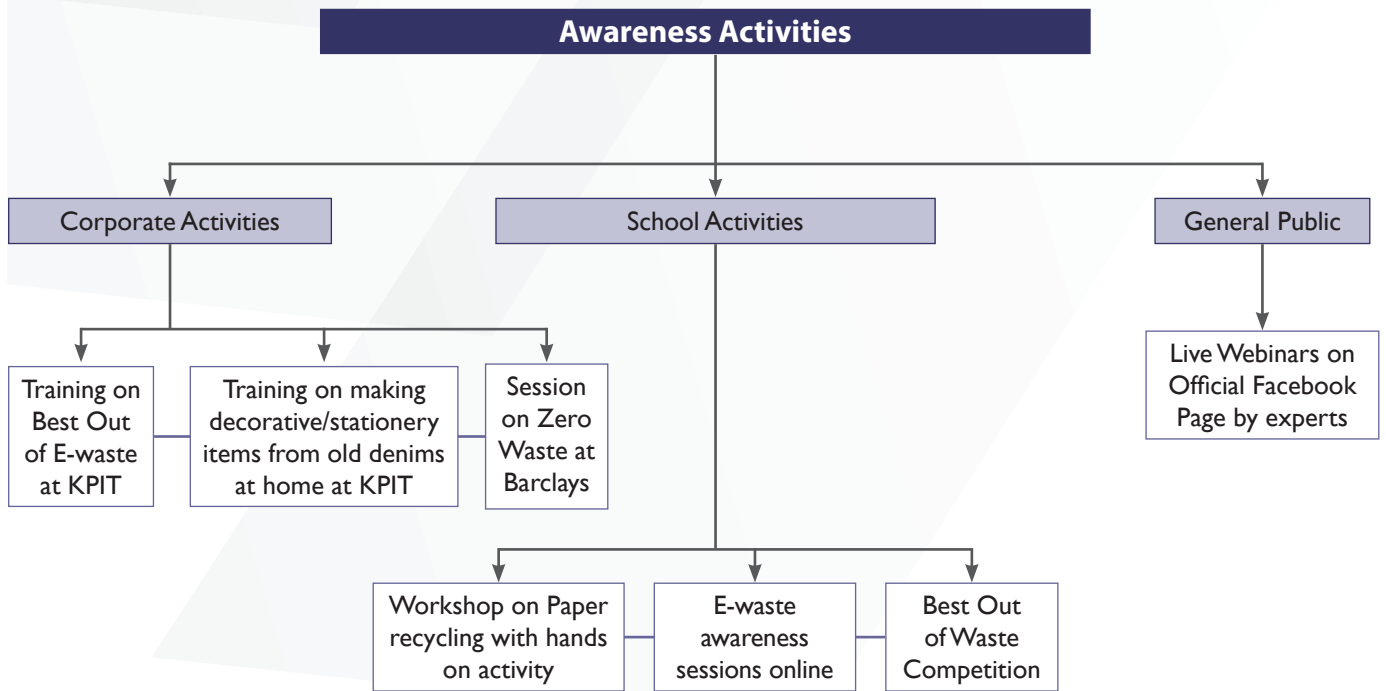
Awareness Activities

Corporate Activities

School Activities

General Public

Training on Best Out of E-waste at KPIT

Training on making decorative/stationery items from old denims at home at KPIT

Session on Zero Waste at Barclays

Live Webinars on Official Facebook Page by experts

Workshop on Paper recycling with hands on activity

E-waste awareness sessions online

Best Out of Waste Competition